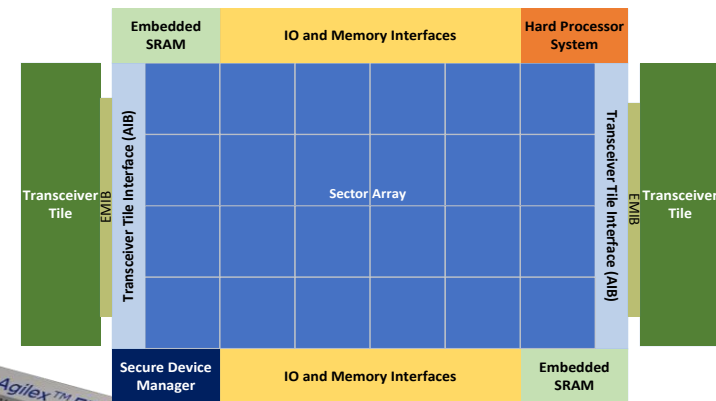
Embedded SRAM

IO and Memory Interfaces

Hard Processor System

Transceiver Tile

EMIB

Transceiver Tile Interface (AIB)

Sector Array

Transceiver Tile Interface (AIB)

EMIB

Transceiver Tile

Secure Device Manager

IO and Memory Interfaces

Embedded SRAM

Agilex™ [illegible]